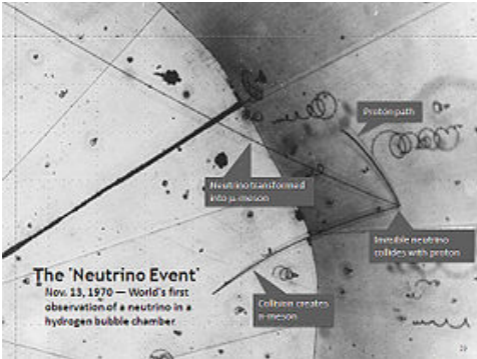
Proton path

Neutrino transformed into μ-meson

Invisible neutrino collides with proton

The 'Neutrino Event'
Nov. 13, 1970 — World's first observation of a neutrino in a hydrogen bubble chamber

Collision creates π-meson

29